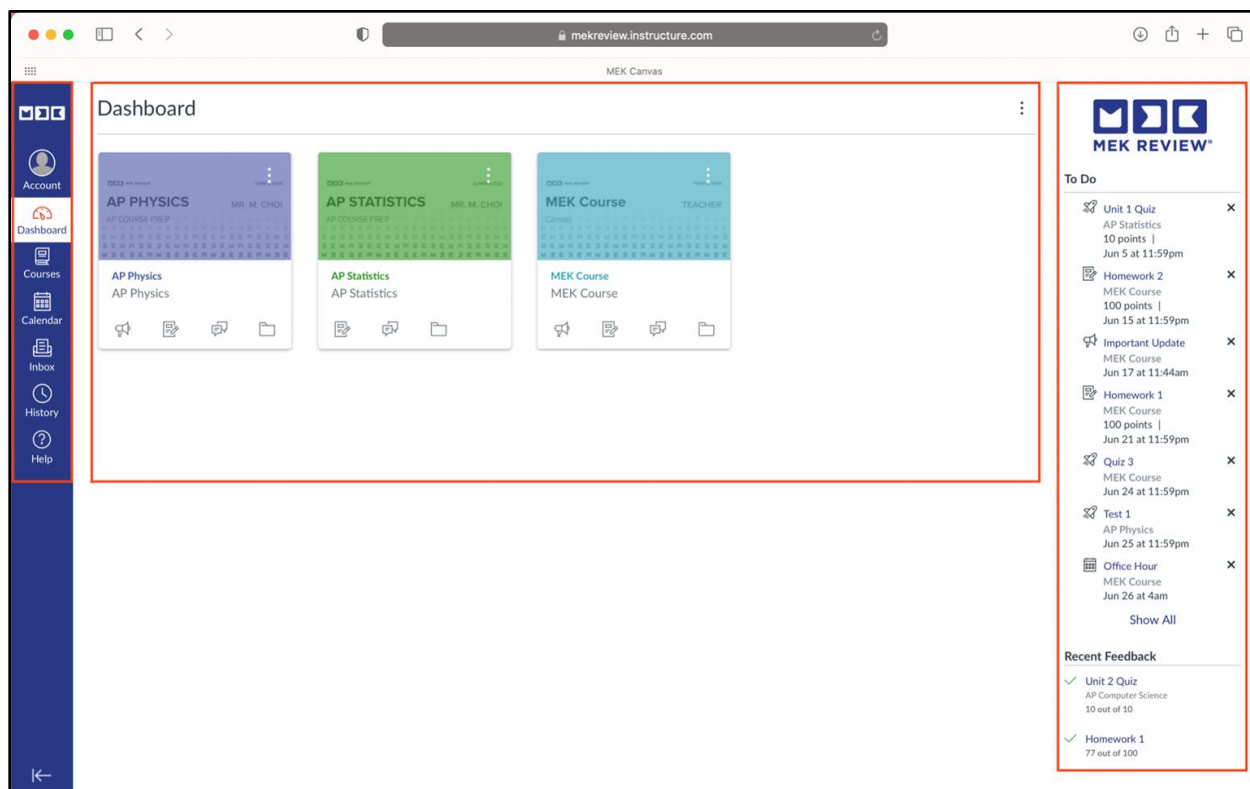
mekreview.instructure.com

MEK Canvas

Account
Dashboard
Courses
Calendar
Inbox
History
Help

Dashboard

AP PHYSICS
MR. M. CHOI
AP COURSE PREP
AP Physics
AP Physics

AP STATISTICS
MR. M. CHOI
AP COURSE PREP
AP Statistics
AP Statistics

MEK Course
TEACHER
Canvas
MEK Course
MEK Course

MEK REVIEW®

To Do

Unit 1 Quiz
AP Statistics
10 points |
Jun 5 at 11:59pm

Homework 2
MEK Course
100 points |
Jun 15 at 11:59pm

Important Update
MEK Course
Jun 17 at 11:44am

Homework 1
MEK Course
100 points |
Jun 21 at 11:59pm

Quiz 3
MEK Course
Jun 24 at 11:59pm

Test 1
AP Physics
Jun 25 at 11:59pm

Office Hour
MEK Course
Jun 26 at 4am

Show All

Recent Feedback

Unit 2 Quiz
AP Computer Science
10 out of 10

Homework 1
77 out of 100